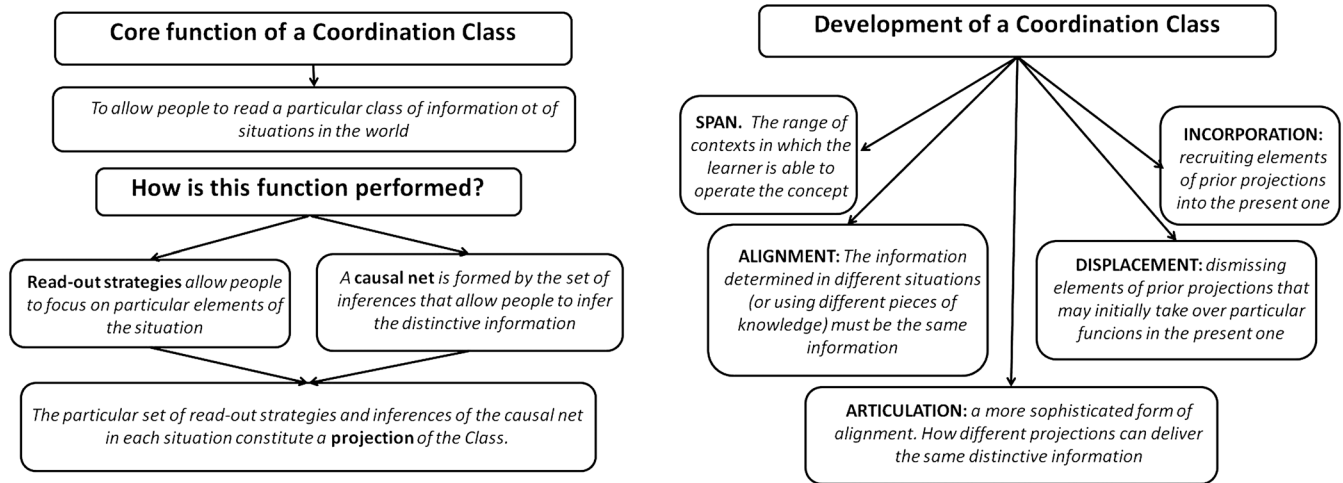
Core function of a Coordination Class

To allow people to read a particular class of information ot of situations in the world

How is this function performed?

Read-out strategies allow people to focus on particular elements of the situation

A causal net is formed by the set of inferences that allow people to infer the distinctive information

The particular set of read-out strategies and inferences of the causal net in each situation constitute a projection of the Class.

Development of a Coordination Class

SPAN. The range of contexts in which the learner is able to operate the concept

INCORPORATION: recruiting elements of prior projections into the present one

ALIGNMENT: The information determined in different situations (or using different pieces of knowledge) must be the same information

DISPLACEMENT: dismissing elements of prior projections that may initially take over particular funcions in the present one

ARTICULATION: a more sophisticated form of alignment. How different projections can deliver the same distinctive information